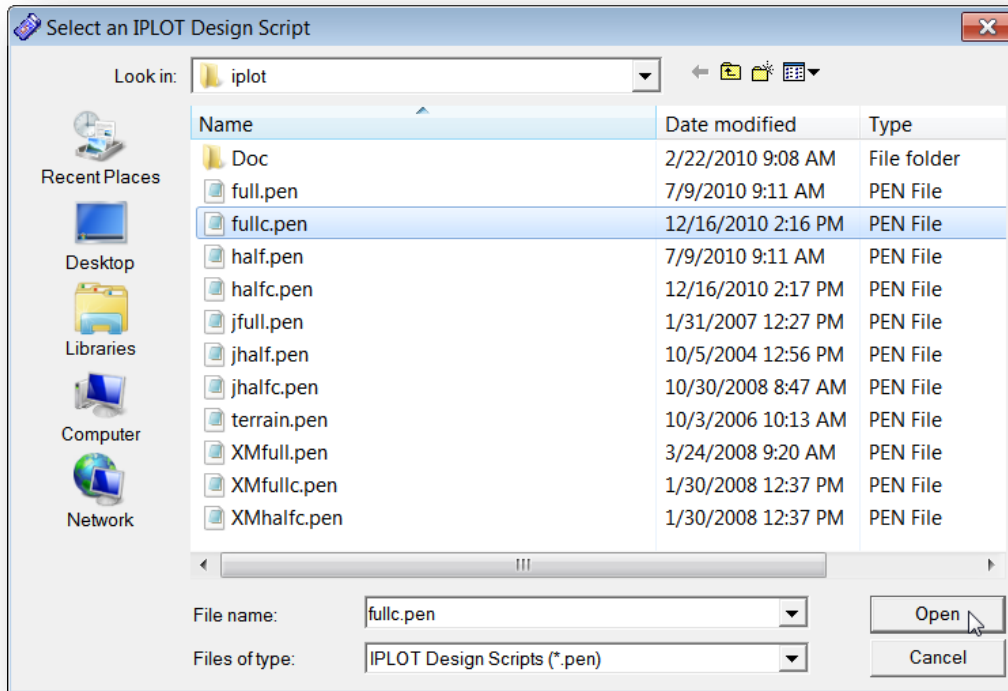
Select an IPLOT Design Script

Look in: iplot

Recent Places
Desktop
Libraries
Computer
Network

| Name | Date modified | Type |
|---|---|---|
| Doc | 2/22/2010 9:08 AM | File folder |
| full.pen | 7/9/2010 9:11 AM | PEN File |
| fullc.pen | 12/16/2010 2:16 PM | PEN File |
| half.pen | 7/9/2010 9:11 AM | PEN File |
| halfc.pen | 12/16/2010 2:17 PM | PEN File |
| jfull.pen | 1/31/2007 12:27 PM | PEN File |
| jhalf.pen | 10/5/2004 12:56 PM | PEN File |
| jhalfc.pen | 10/30/2008 8:47 AM | PEN File |
| terrain.pen | 10/3/2006 10:13 AM | PEN File |
| XMfull.pen | 3/24/2008 9:20 AM | PEN File |
| XMfullc.pen | 1/30/2008 12:37 PM | PEN File |
| XMhalfc.pen | 1/30/2008 12:37 PM | PEN File |

File name: fullc.pen
Files of type: IPLOT Design Scripts (*.pen)

Open
Cancel